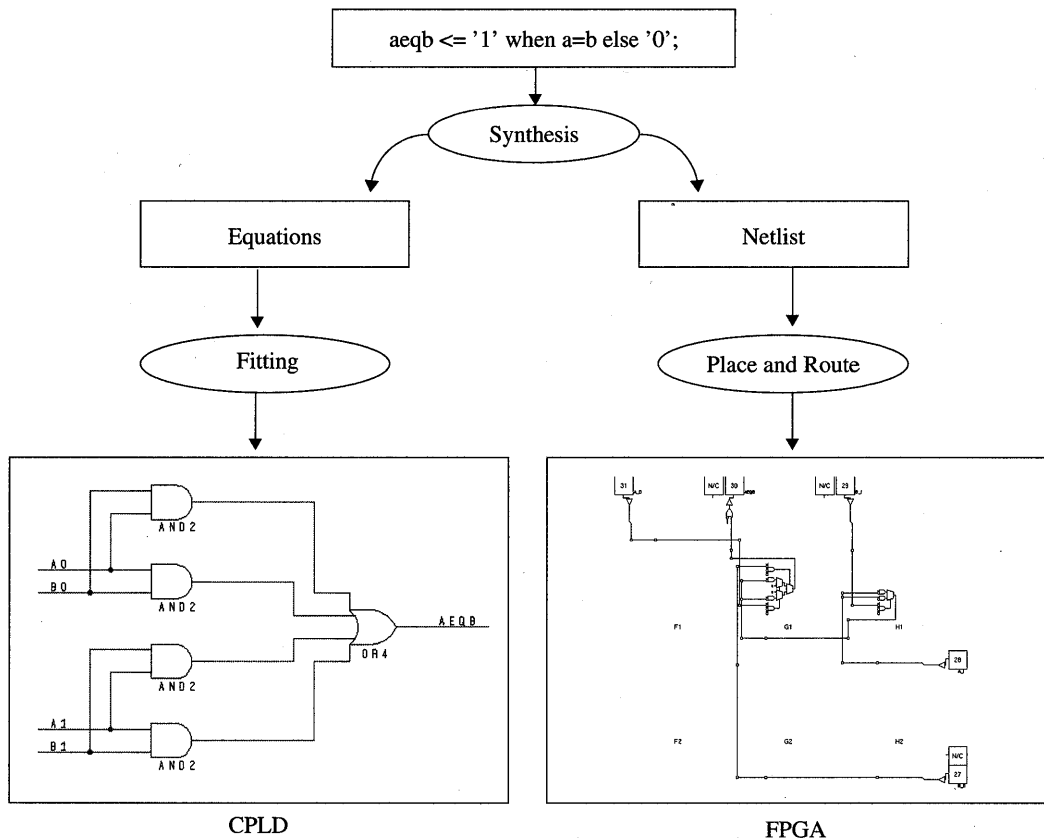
aeqb <= '1' when a=b else '0';

Synthesis

Equations

Netlist

Fitting

Place and Route

AND2

A0

B0

AND2

AEQB

OR4

AND2

A1

B1

AND2

31

N/C

30

N/C

29

F1

G1

H1

28

F2

G2

H2

N/C

27

CPLD

FPGA